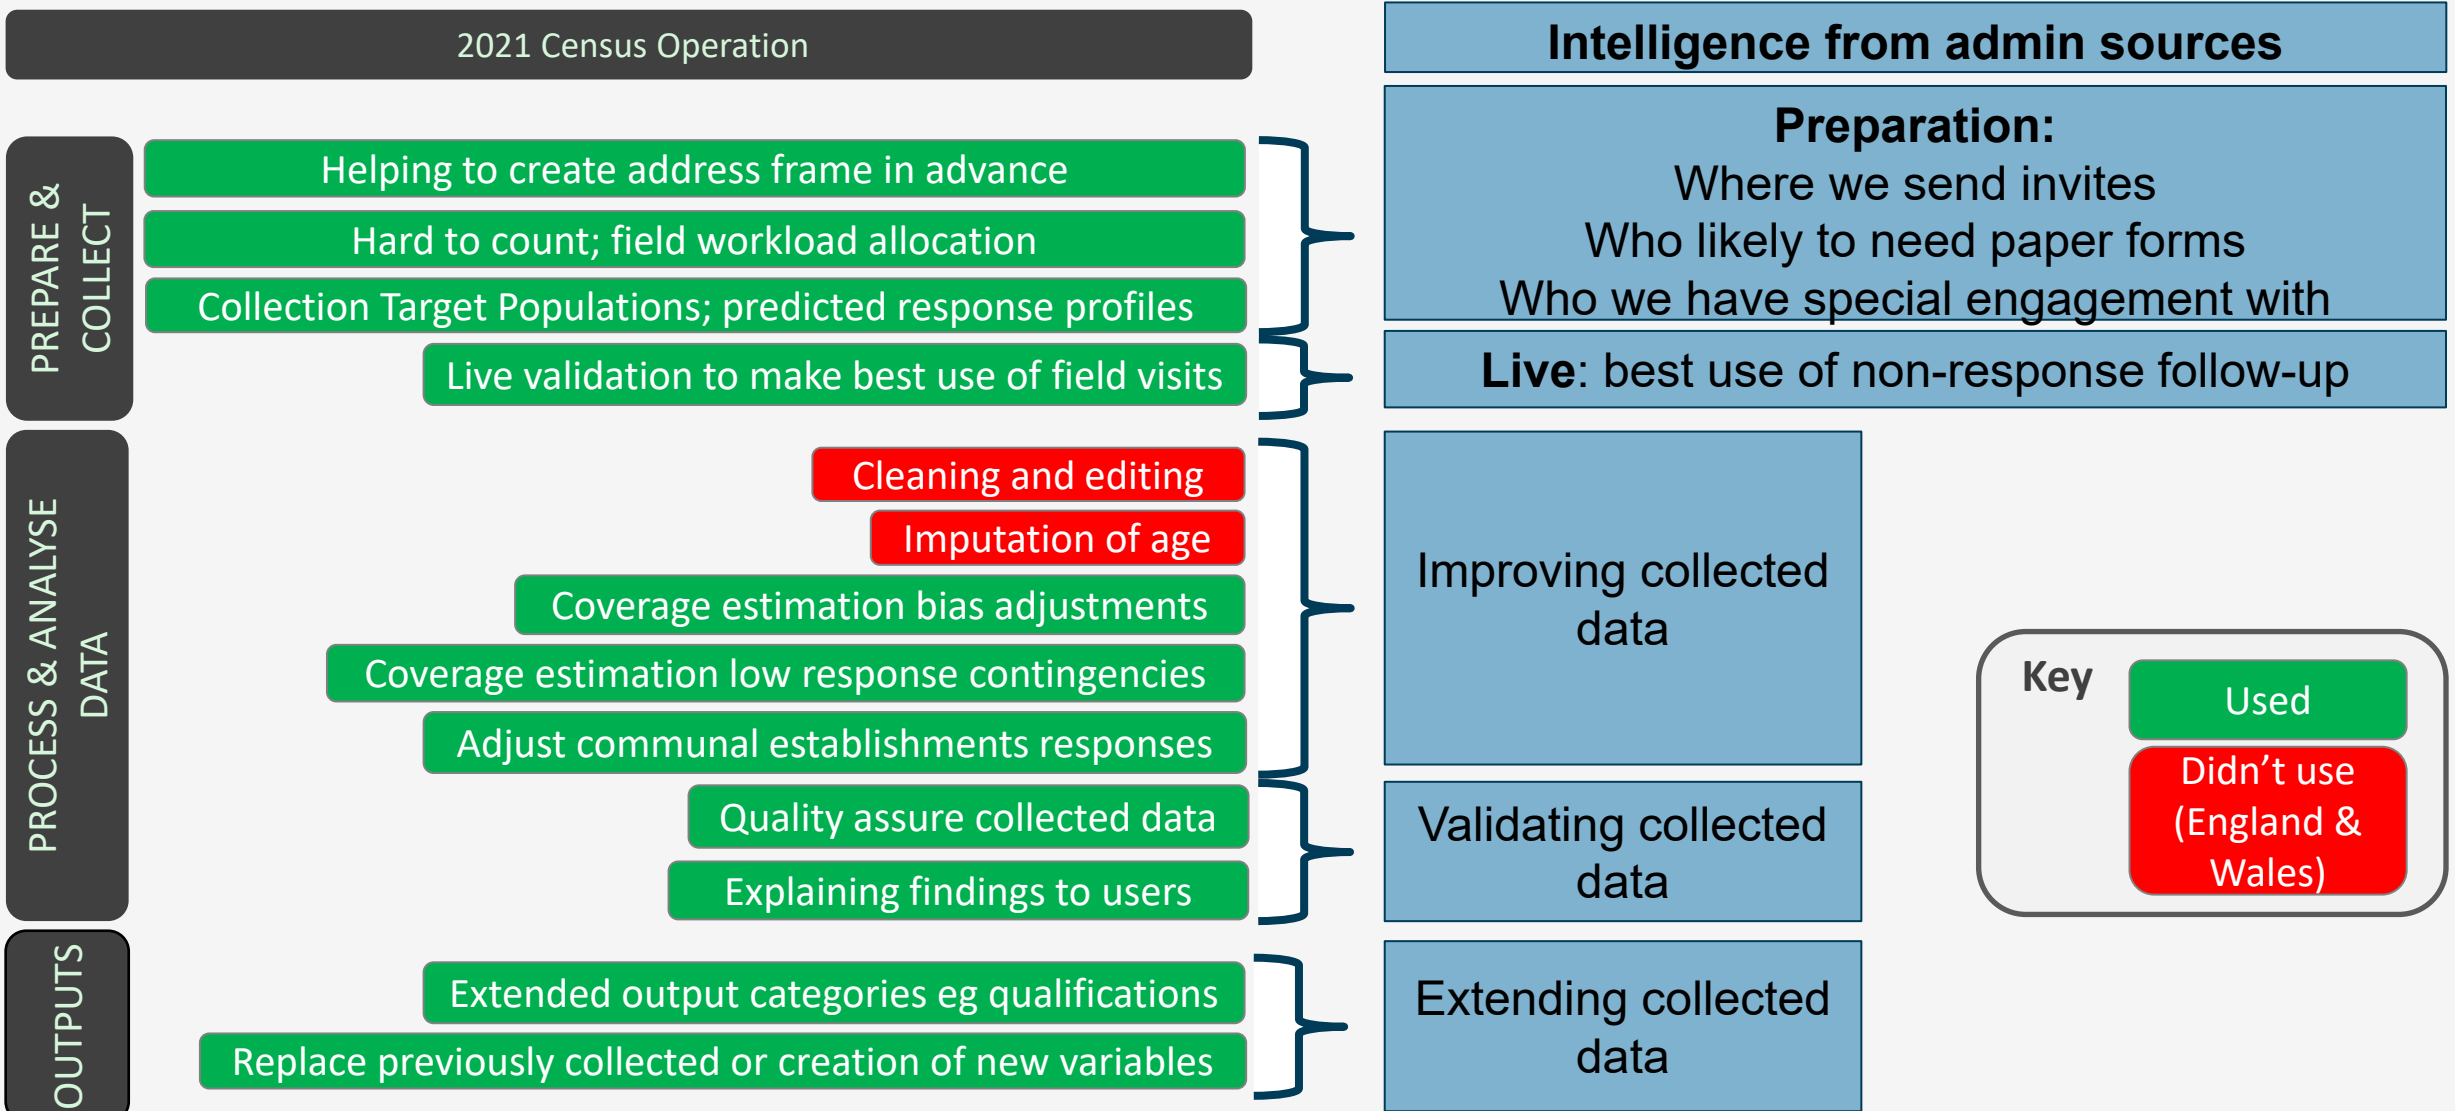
2021 Census Operation

PREPARE & COLLECT

Helping to create address frame in advance

Hard to count; field workload allocation

Collection Target Populations; predicted response profiles

Live validation to make best use of field visits

PROCESS & ANALYSE DATA

Cleaning and editing

Imputation of age

Coverage estimation bias adjustments

Coverage estimation low response contingencies

Adjust communal establishments responses

Quality assure collected data

Explaining findings to users

OUTPUTS

Extended output categories eg qualifications

Replace previously collected or creation of new variables

Intelligence from admin sources

Preparation:
Where we send invites
Who likely to need paper forms
Who we have special engagement with

Live: best use of non-response follow-up

Improving collected data

Validating collected data

Extending collected data

Key

Used

Didn't use (England & Wales)